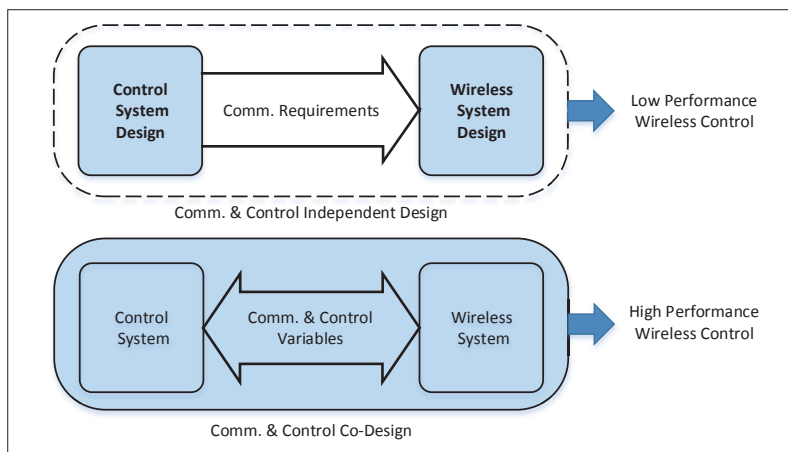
Control System Design

Comm. Requirements

Wireless System Design

Low Performance Wireless Control

Comm. & Control Independent Design

Control System

Comm. & Control Variables

Wireless System

High Performance Wireless Control

Comm. & Control Co-Design